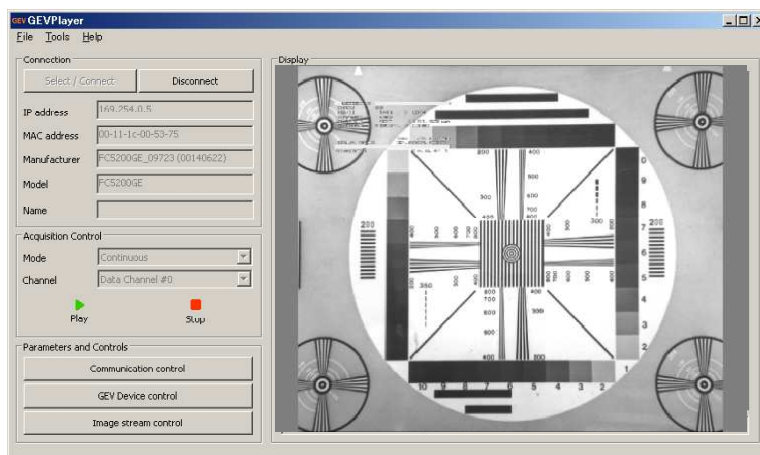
GEV GEVPlayer

File Tools Help

Connection

Select / Connect

Disconnect

IP address 169.254.0.5

MAC address 00-11-1c-00-53-75

Manufacturer FCS200GE_09723 (00140622)

Model FCS200GE

Name

Acquisition Control

Mode Continuous

Channel Data Channel #0

Play

Stop

Parameters and Controls

Communication control

GEV Device control

Image stream control

Display

800 400 500 300 400 700 600 500 400 300 200 300 400 500 600 700 800 800 700 600 500 400 300 200 350 400 700 600 500 400 400

200 200

0 9 8 7 6 5 4 3 2 1

10 9 8 7 6 5 4 3 2